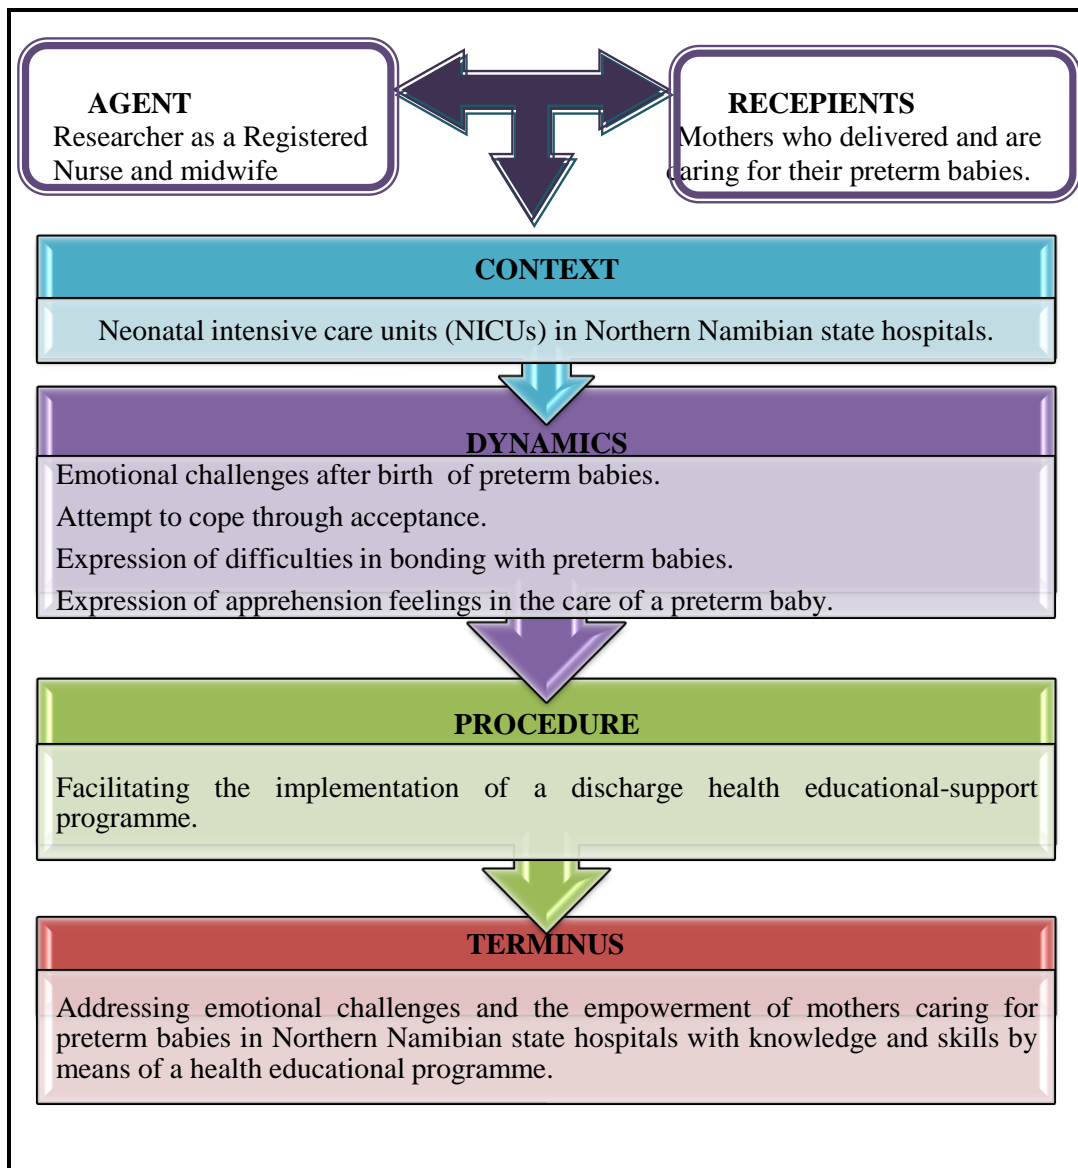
AGENT
Researcher as a Registered Nurse and midwife

RECEPIENTS
Mothers who delivered and are caring for their preterm babies.

CONTEXT
Neonatal intensive care units (NICUs) in Northern Namibian state hospitals.

DYNAMICS
Emotional challenges after birth of preterm babies.
Attempt to cope through acceptance.
Expression of difficulties in bonding with preterm babies.
Expression of apprehension feelings in the care of a preterm baby.

PROCEDURE
Facilitating the implementation of a discharge health educational-support programme.

TERMINUS
Addressing emotional challenges and the empowerment of mothers caring for preterm babies in Northern Namibian state hospitals with knowledge and skills by means of a health educational programme.